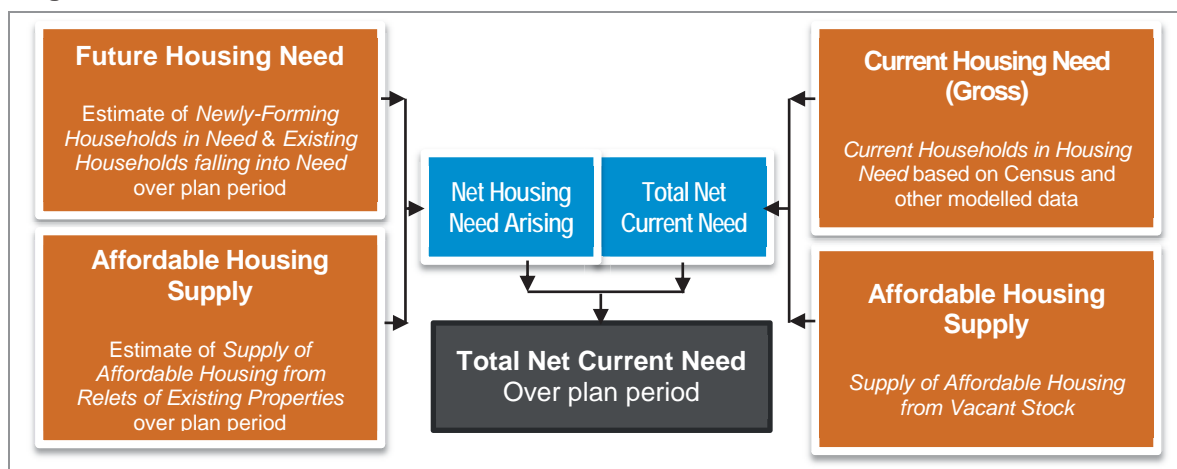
Future Housing Need

Estimate of *Newly-Forming Households in Need* & *Existing Households falling into Need* over plan period

Affordable Housing Supply

Estimate of *Supply of Affordable Housing from Relets of Existing Properties* over plan period

Net Housing Need Arising

Total Net Current Need

Total Net Current Need
Over plan period

Current Housing Need (Gross)

*Current Households in Housing Need* based on Census and other modelled data

Affordable Housing Supply

*Supply of Affordable Housing from Vacant Stock*